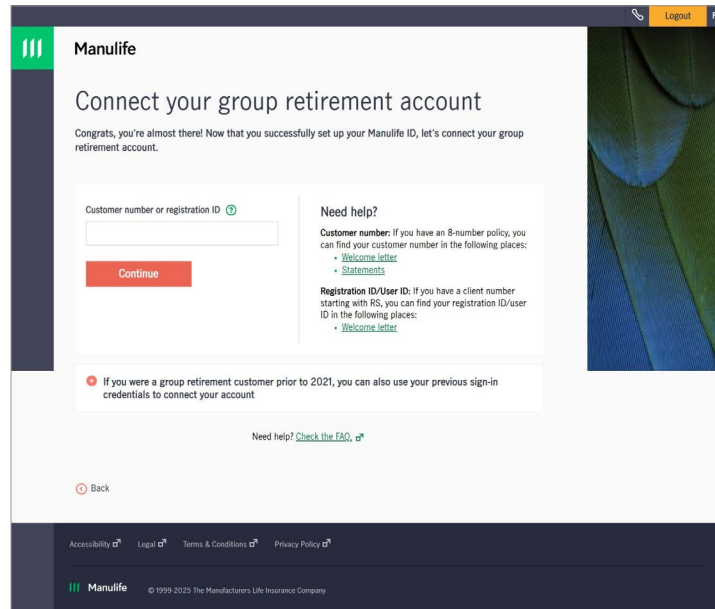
Logout

Manulife

Connect your group retirement account

Congrats, you're almost there! Now that you successfully set up your Manulife ID, let's connect your group retirement account.

Customer number or registration ID ?

Continue

Need help?

**Customer number:** If you have an 8-number policy, you can find your customer number in the following places:
- Welcome letter
- Statements

**Registration ID/User ID:** If you have a client number starting with RS, you can find your registration ID/user ID in the following places:
- Welcome letter

If you were a group retirement customer prior to 2021, you can also use your previous sign-in credentials to connect your account

Need help? Check the FAQ.

Back

Accessibility Legal Terms & Conditions Privacy Policy

Manulife © 1999-2025 The Manufacturers Life Insurance Company